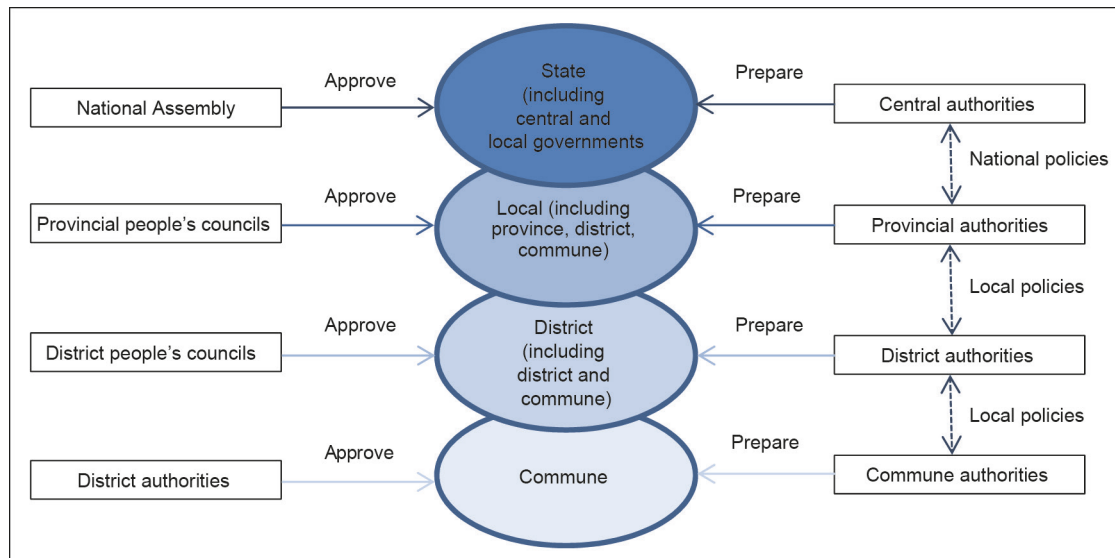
National Assembly

Approve

State (including central and local governments

Prepare

Central authorities

National policies

Provincial people's councils

Approve

Local (including province, district, commune)

Prepare

Provincial authorities

Local policies

District people's councils

Approve

District (including district and commune)

Prepare

District authorities

Local policies

District authorities

Approve

Commune

Prepare

Commune authorities